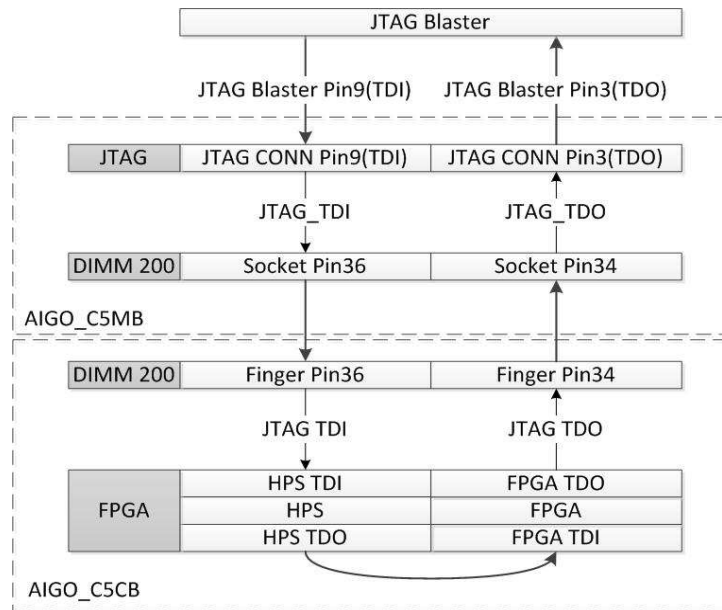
JTAG Blaster

JTAG Blaster Pin9(TDI)

JTAG Blaster Pin3(TDO)

JTAG

JTAG CONN Pin9(TDI)

JTAG CONN Pin3(TDO)

JTAG_TDI

JTAG_TDO

DIMM 200

Socket Pin36

Socket Pin34

AIGO_C5MB

DIMM 200

Finger Pin36

Finger Pin34

JTAG TDI

JTAG TDO

FPGA

HPS TDI

HPS

HPS TDO

FPGA TDO

FPGA

FPGA TDI

AIGO_C5CB